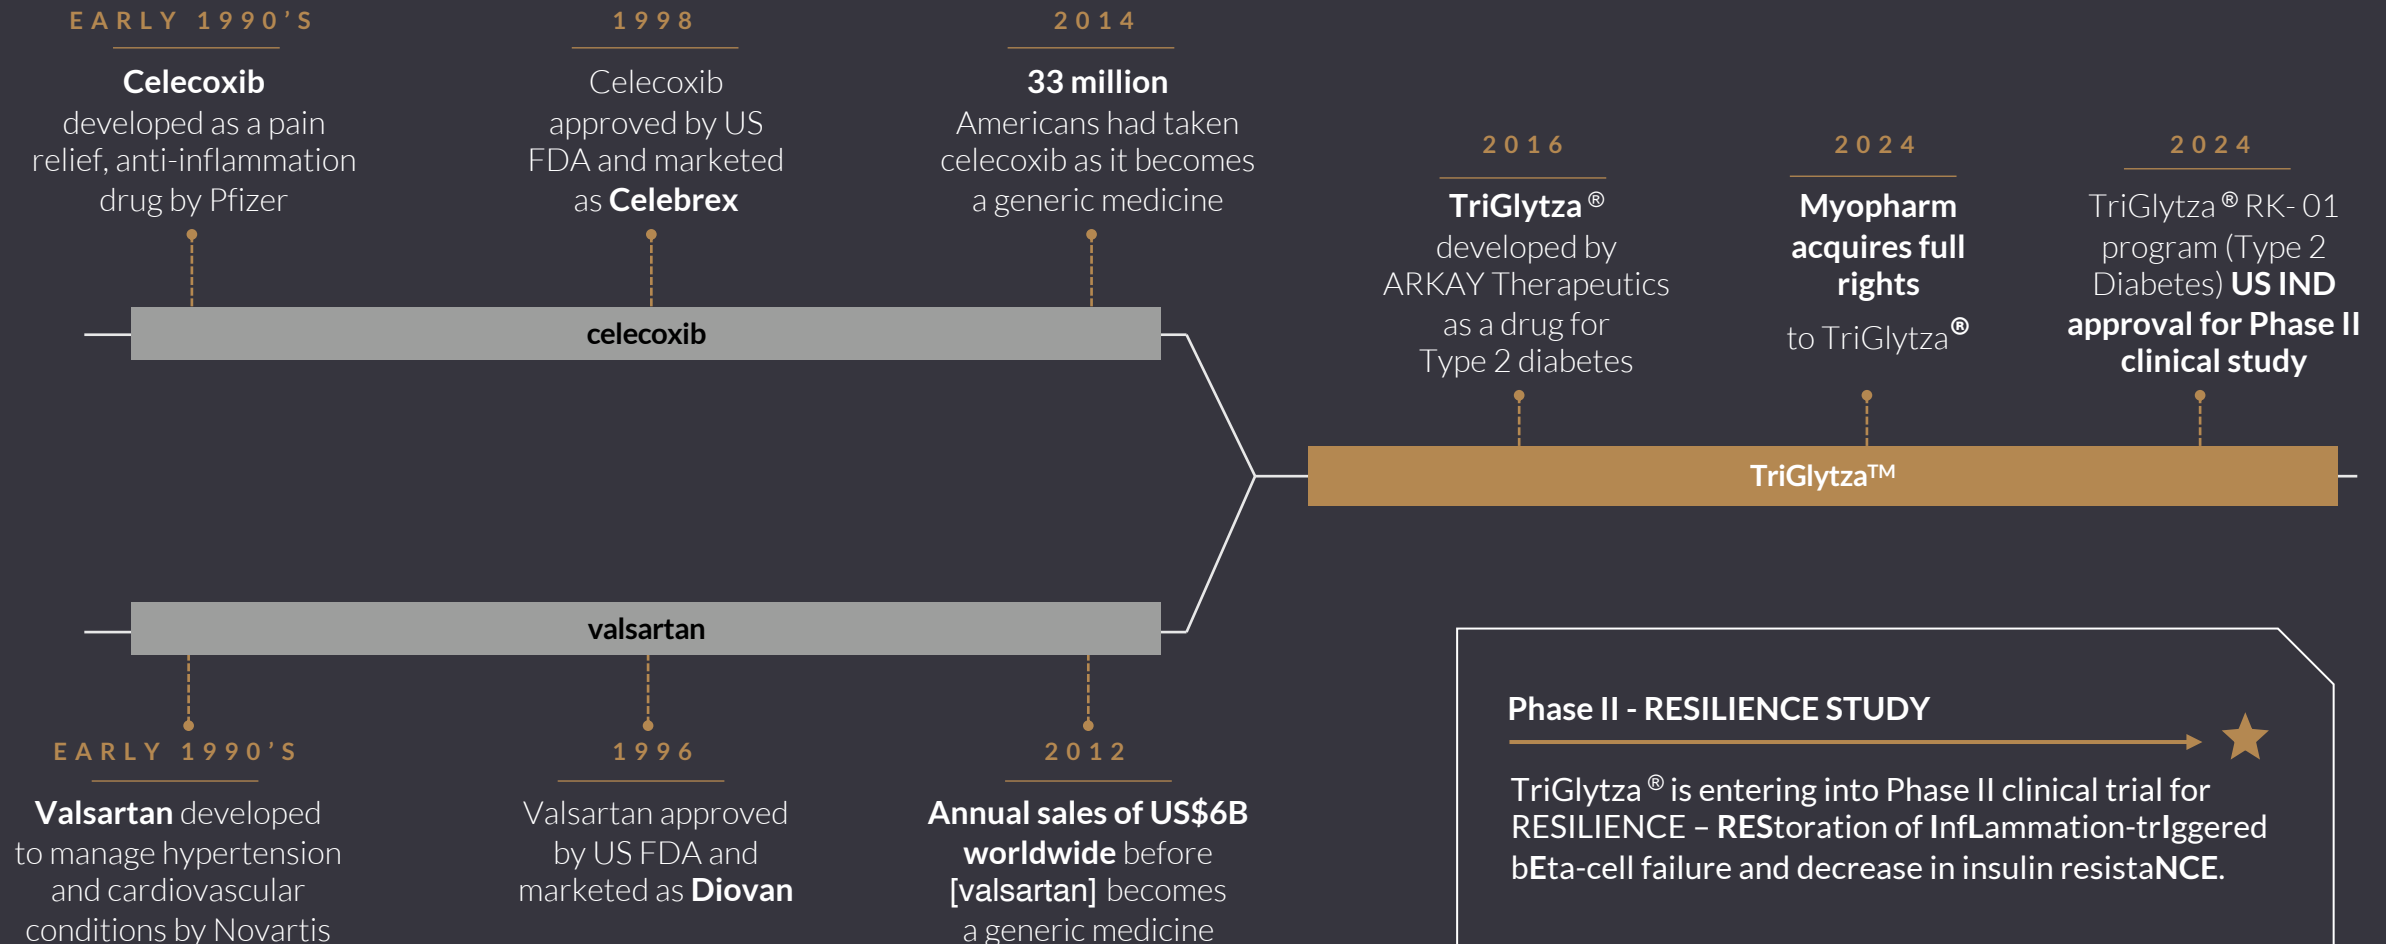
EARLY 1990'S

Celecoxib developed as a pain relief, anti-inflammation drug by Pfizer

1998

Celecoxib approved by US FDA and marketed as Celebrex

2014

33 million Americans had taken celecoxib as it becomes a generic medicine

celecoxib

2016

TriGlytza® developed by ARKAY Therapeutics as a drug for Type 2 diabetes

2024

Myopharm acquires full rights to TriGlytza®

2024

TriGlytza® RK- 01 program (Type 2 Diabetes) US IND approval for Phase II clinical study

TriGlytza™

valsartan

EARLY 1990'S

Valsartan developed to manage hypertension and cardiovascular conditions by Novartis

1996

Valsartan approved by US FDA and marketed as Diovan

2012

Annual sales of US$6B worldwide before [valsartan] becomes a generic medicine

Phase II - RESILIENCE STUDY

TriGlytza® is entering into Phase II clinical trial for RESILIENCE – RESToration of InfLammation-trIggered bEta-cell failure and decrease in insulin resistaNCE.